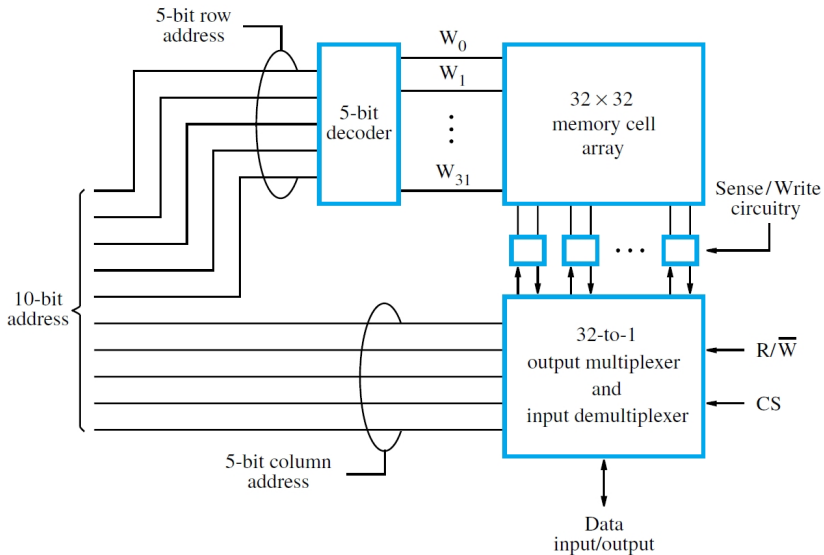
5-bit row address

5-bit decoder

$W_0$

$W_1$

$W_{31}$

$32 \times 32$ memory cell array

Sense/Write circuitry

10-bit address

32-to-1 output multiplexer and input demultiplexer

$R/\overline{W}$

CS

5-bit column address

Data input/output